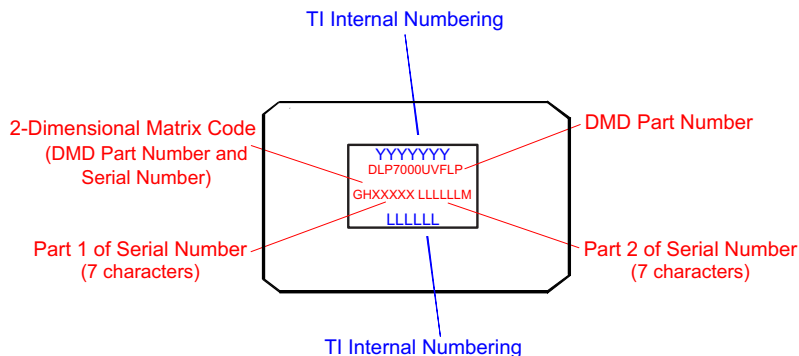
TI Internal Numbering

2-Dimensional Matrix Code (DMD Part Number and Serial Number)

DMD Part Number

YYYYYYY
DLP7000UVFLP
GHXXXXX LLLLLLM
LLLLLL

Part 1 of Serial Number (7 characters)

Part 2 of Serial Number (7 characters)

TI Internal Numbering